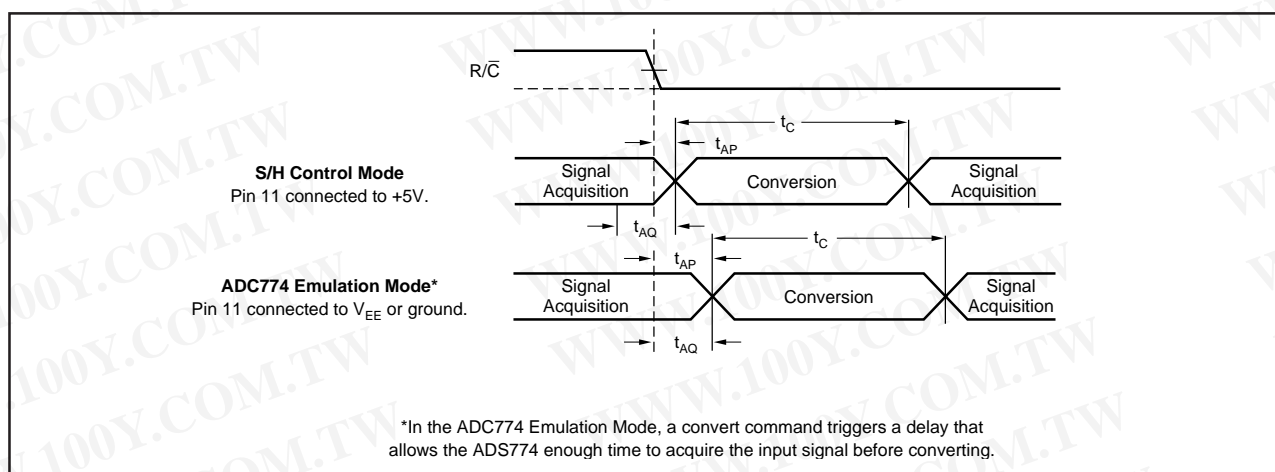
$R/\overline{C}$

$t_C$

$t_{AP}$

**S/H Control Mode**
Pin 11 connected to +5V.

Signal Acquisition

Conversion

Signal Acquisition

$t_{AQ}$

$t_C$

$t_{AP}$

**ADC774 Emulation Mode***
Pin 11 connected to $V_{EE}$ or ground.

Signal Acquisition

Conversion

Signal Acquisition

$t_{AQ}$

*In the ADC774 Emulation Mode, a convert command triggers a delay that allows the ADS774 enough time to acquire the input signal before converting.

WWW.100Y.COM.TW